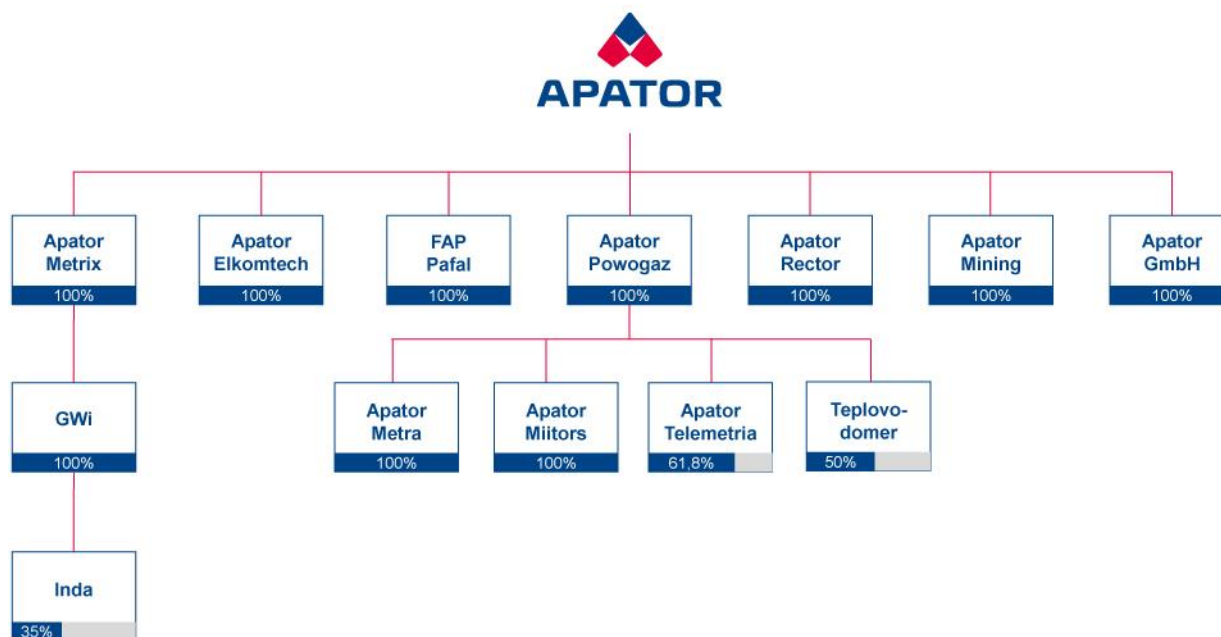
APATOR

Apator Metrix
100%

Apator Elkomtech
100%

FAP Pafal
100%

Apator Powogaz
100%

Apator Rector
100%

Apator Mining
100%

Apator GmbH
100%

GWi
100%

Apator Metra
100%

Apator Miitors
100%

Apator Telemetria
61,8%

Teplovodomer
50%

Inda
35%